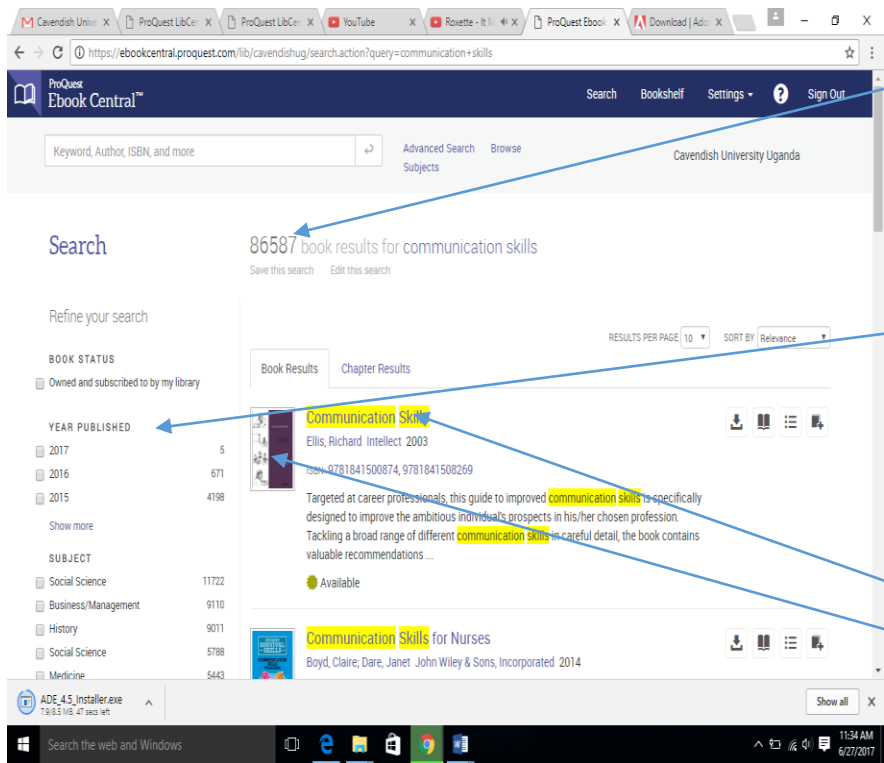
Cavendish Unive X | ProQuest LibCen X | ProQuest LibCen X | YouTube X | Roxette - It M X | ProQuest Ebook X | Download | Ado X

https://ebookcentral.proquest.com/lib/cavendishug/search.action?query=communication+skills

ProQuest Ebook Central™

Search Bookshelf Settings ▾ ? Sign Out

Keyword, Author, ISBN, and more

Advanced Search Browse Subjects

Cavendish University Uganda

Search

86587 book results for communication skills

Save this search Edit this search

Refine your search

BOOK STATUS

Owned and subscribed to by my library

YEAR PUBLISHED

| 2017 | 5 |
|---|---|
| 2016 | 671 |
| 2015 | 4198 |

Show more

SUBJECT

| Social Science | 11722 |
|---|---|
| Business/Management | 9110 |
| History | 9011 |
| Social Science | 5788 |
| Medicine | 5443 |

RESULTS PER PAGE 10 SORT BY Relevance

Book Results Chapter Results

Communication Skills

Ellis, Richard Intellect 2003

ISBN: 9781841500874, 9781841508269

Targeted at career professionals, this guide to improved communication skills is specifically designed to improve the ambitious individual's prospects in his/her chosen profession. Tackling a broad range of different communication skills in careful detail, the book contains valuable recommendations ...

Available

Communication Skills for Nurses

Boyd, Claire; Dare, Janet John Wiley & Sons, Incorporated 2014

ADE_4_5_Installer.exe
7.9/8.5 MB, 47 secs left

Show all

Search the web and Windows

11:34 AM
6/27/2017